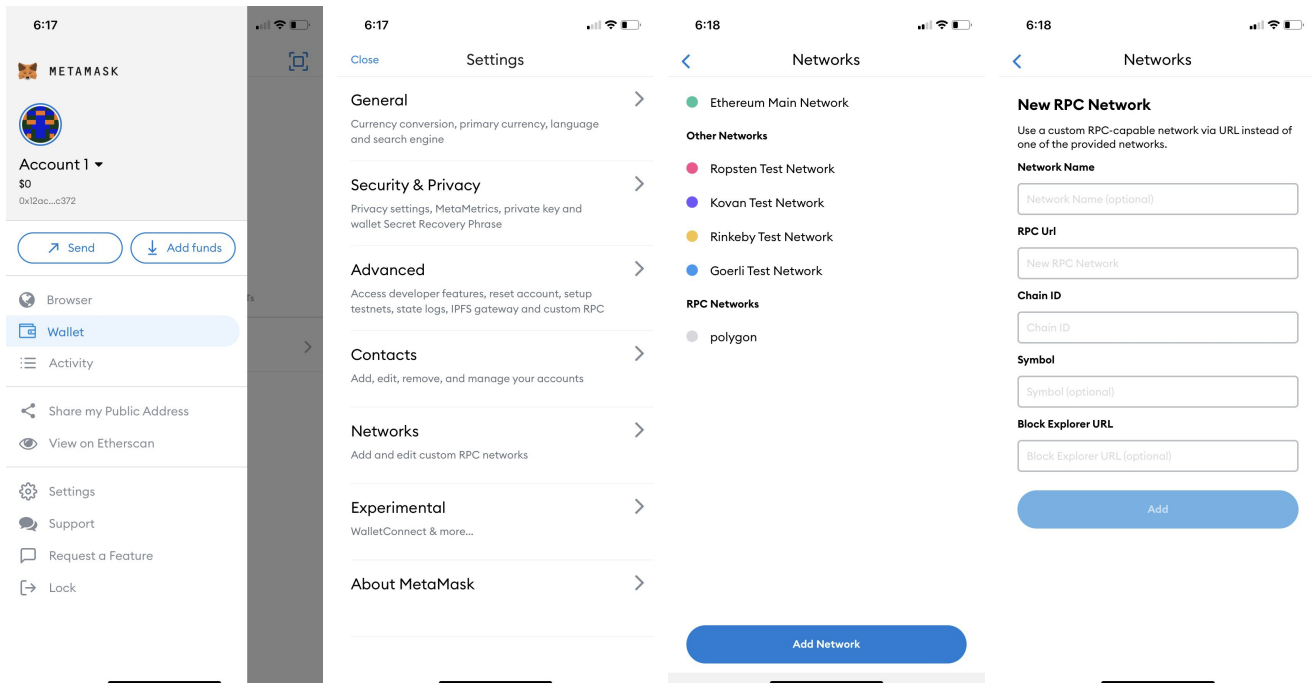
6:17

METAMASK

Account 1
$0
0x12ac...c372

Send
Add funds

Browser
Wallet
Activity

Share my Public Address
View on Etherscan

Settings
Support
Request a Feature
Lock

6:17

Close
Settings

General
Currency conversion, primary currency, language and search engine

Security & Privacy
Privacy settings, MetaMetrics, private key and wallet Secret Recovery Phrase

Advanced
Access developer features, reset account, setup testnets, state logs, IPFS gateway and custom RPC

Contacts
Add, edit, remove, and manage your accounts

Networks
Add and edit custom RPC networks

Experimental
WalletConnect & more...

About MetaMask

6:18

Networks

Ethereum Main Network

Other Networks

Ropsten Test Network
Kovan Test Network
Rinkeby Test Network
Goerli Test Network

RPC Networks

polygon

Add Network

6:18

Networks

New RPC Network
Use a custom RPC-capable network via URL instead of one of the provided networks.

Network Name
Network Name (optional)

RPC Url
New RPC Network

Chain ID
Chain ID

Symbol
Symbol (optional)

Block Explorer URL
Block Explorer URL (optional)

Add